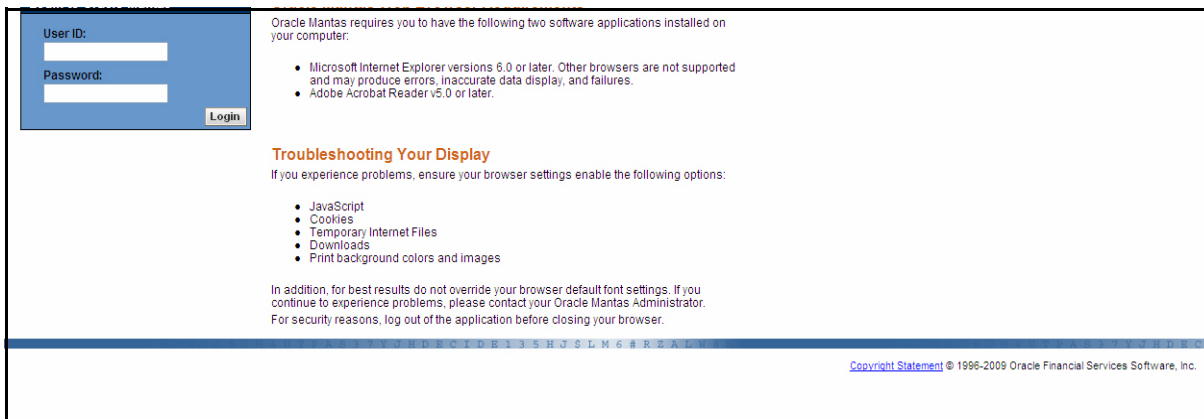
User ID:

Password:

Login

Oracle Mantas requires you to have the following two software applications installed on your computer:

- Microsoft Internet Explorer versions 6.0 or later. Other browsers are not supported and may produce errors, inaccurate data display, and failures.
- Adobe Acrobat Reader v5.0 or later.

Troubleshooting Your Display

If you experience problems, ensure your browser settings enable the following options:

- JavaScript
- Cookies
- Temporary Internet Files
- Downloads
- Print background colors and images

In addition, for best results do not override your browser default font settings. If you continue to experience problems, please contact your Oracle Mantas Administrator.

For security reasons, log out of the application before closing your browser.

Copyright Statement © 1996-2009 Oracle Financial Services Software, Inc.